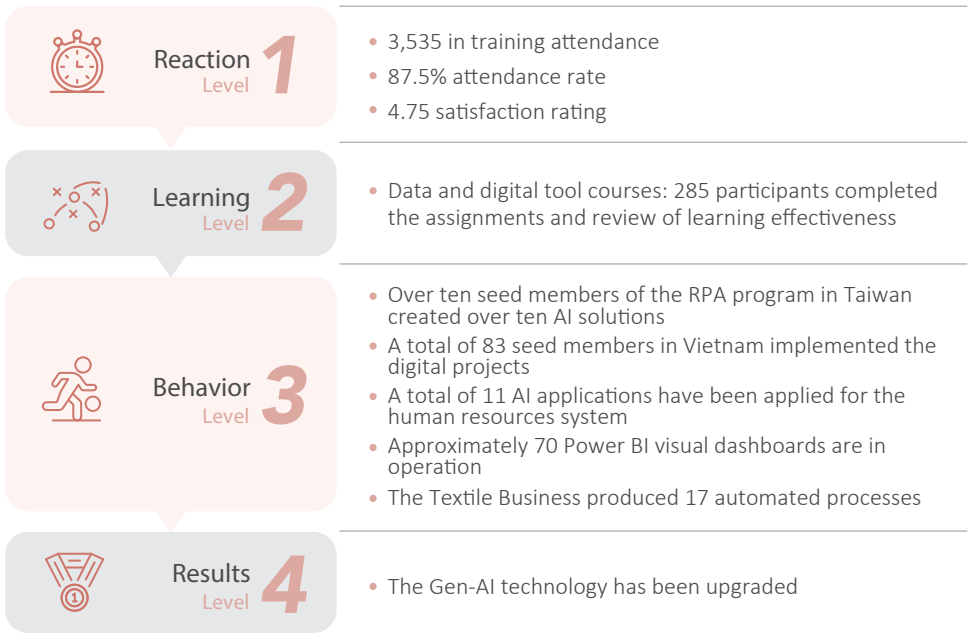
Reaction Level 1

• 3,535 in training attendance
• 87.5% attendance rate
• 4.75 satisfaction rating

Learning Level 2

• Data and digital tool courses: 285 participants completed the assignments and review of learning effectiveness

Behavior Level 3

• Over ten seed members of the RPA program in Taiwan created over ten AI solutions
• A total of 83 seed members in Vietnam implemented the digital projects
• A total of 11 AI applications have been applied for the human resources system
• Approximately 70 Power BI visual dashboards are in operation
• The Textile Business produced 17 automated processes

Results Level 4

• The Gen-AI technology has been upgraded